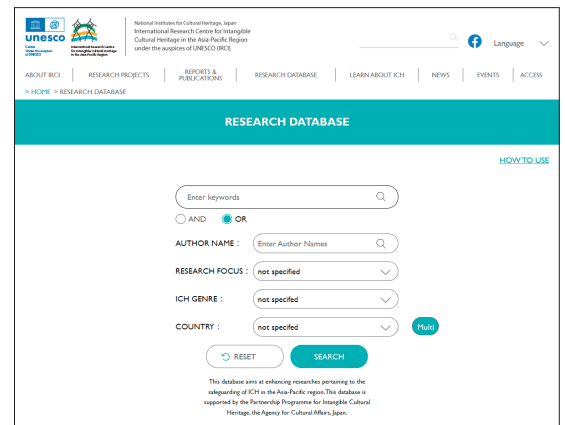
unesco
Centre Under the auspices of UNESCO

International Research Centre for Intangible Cultural Heritage in the Asia-Pacific Region

National Institutes for Cultural Heritage, Japan
International Research Centre for Intangible Cultural Heritage in the Asia-Pacific Region under the auspices of UNESCO (IRCI)

Language

ABOUT IRCI | RESEARCH PROJECTS | REPORTS & PUBLICATIONS | RESEARCH DATABASE | LEARN ABOUT ICH | NEWS | EVENTS | ACCESS

> HOME > RESEARCH DATABASE

RESEARCH DATABASE

HOW TO USE

Enter keywords

AND OR

AUTHOR NAME : Enter Author Names

RESEARCH FOCUS : not specified

ICH GENRE : not specifed

COUNTRY : not specifed Multi

RESET SEARCH

This database aims at enhancing researches pertaining to the safeguarding of ICH in the Asia-Pacific region. This database is supported by the Partnership Programme for Intangible Cultural Heritage, the Agency for Cultural Affairs, Japan.